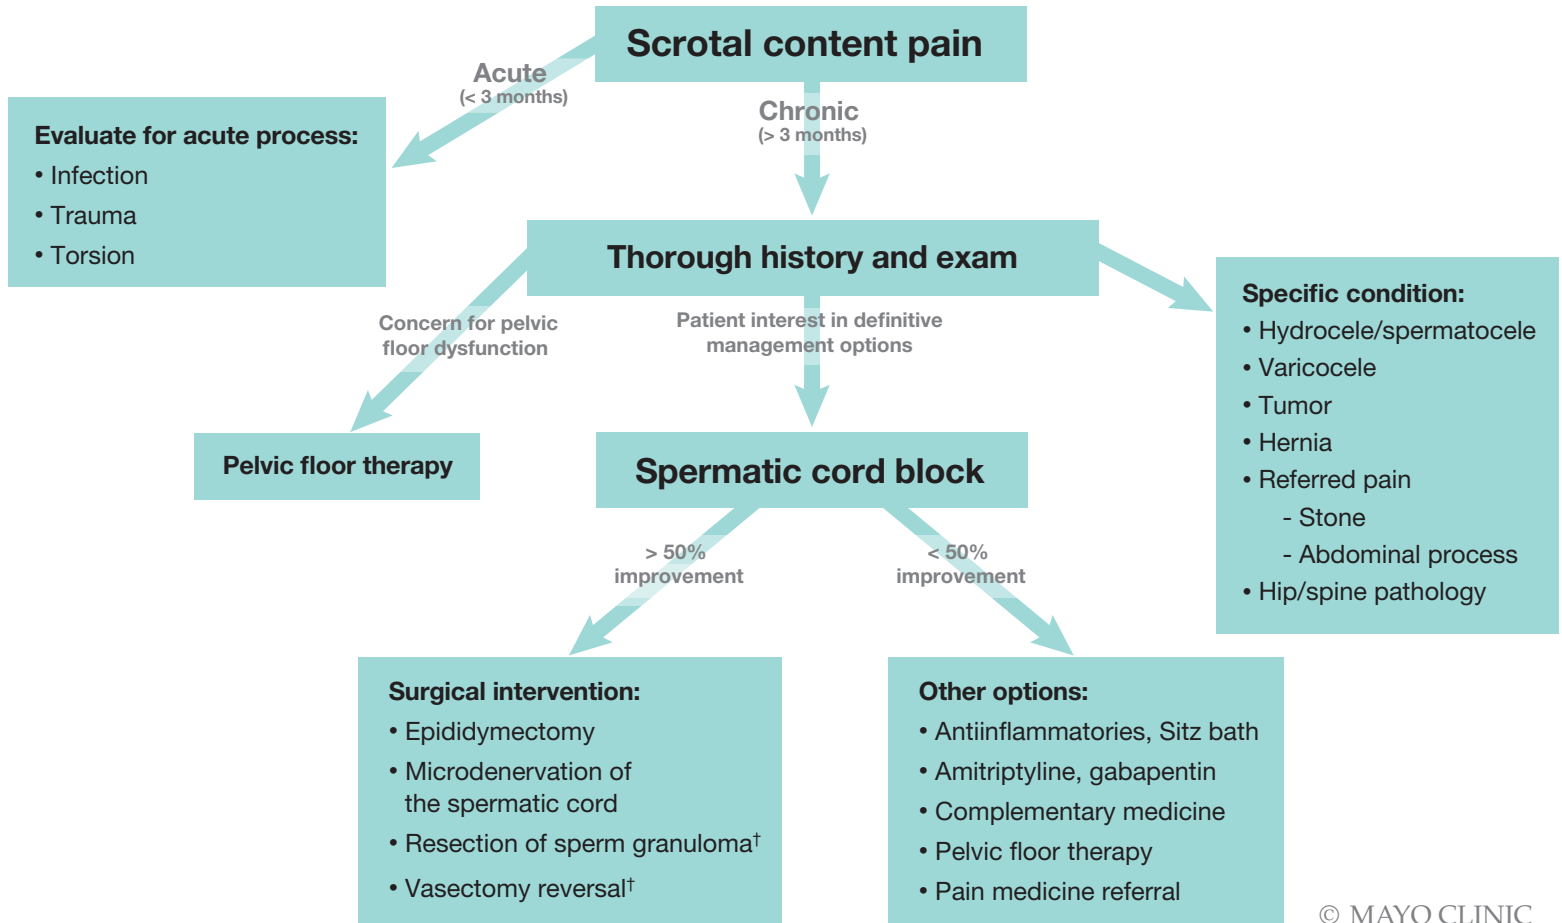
Scrotal content pain

Acute
(< 3 months)

Chronic
(> 3 months)

Evaluate for acute process:
• Infection
• Trauma
• Torsion

Thorough history and exam

Specific condition:
• Hydrocele/spermatocele
• Varicocele
• Tumor
• Hernia
• Referred pain
- Stone
- Abdominal process
• Hip/spine pathology

Concern for pelvic floor dysfunction

Patient interest in definitive management options

Pelvic floor therapy

Spermatic cord block

> 50% improvement

< 50% improvement

Surgical intervention:
• Epididymectomy
• Microdenervation of the spermatic cord
• Resection of sperm granuloma$^{\dagger}$
• Vasectomy reversal$^{\dagger}$

Other options:
• Antiinflammatories, Sitz bath
• Amitriptyline, gabapentin
• Complementary medicine
• Pelvic floor therapy
• Pain medicine referral

© MAYO CLINIC